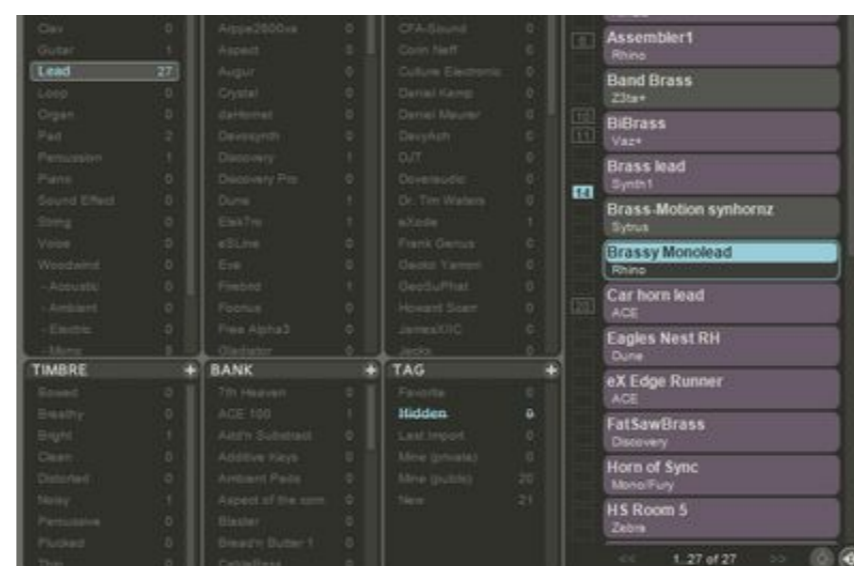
Clav 0
Guitar 1
Lead 27
Loop 0
Organ 0
Pad 2
Percussion 1
Piano 0
Sound Effect 0
String 0
Voice 0
Woodwind 0
- Acoustic 0
- Ambient 0
- Electric 0
- Mono 8

Arppe2600va 0
Aspect 0
Augur 0
Crystal 0
darkmet 0
Devsynth 0
Discovery 1
Discovery Pro 0
Dune 1
ElekTro 1
eSLine 0
Eve 0
Firebird 1
Foctus 0
Flex Alpha3 0
Gladiator 0

CFA-Sound 0
Corin Neff 0
Culture Electronic 0
Daniel Kamp 0
Daniel Maurer 0
DevyAsh 0
DJT 0
Doveraudio 0
Dr. Tim Waters 0
eXode 1
Frank Genus 0
Gecko Yamori 0
GeoSuPhat 0
Howard Scarr 0
JamesXXIC 0
Jecks 0

TIMBRE
Bowed 0
Breathy 0
Bright 1
Clean 0
Distorted 0
Noisy 1
Percussive 0
Plucked 0
Thin 0

BANK
7th Heaven 0
ACE 100 1
Add'n Substract 0
Additive Keys 0
Ambient Pads 0
Aspect of the sorn 0
Blaster 0
Bread'n Butter 1 0
CableBass 0

TAG
Favorite 0
Hidden 0
Last Import 0
Mine (private) 0
Mine (public) 20
New 21

8
10
11
14
20

Assembler1
Rhino
Band Brass
Z3ta+
BiBrass
Vaz+
Brass lead
Synth1
Brass-Motion synhornz
Sytrus
Brassy Monolead
Rhino
Car horn lead
ACE
Eagles Nest RH
Dune
eX Edge Runner
ACE
FatSawBrass
Discovery
Horn of Sync
Mono/Fury
HS Room 5
Zebra

<< 1..27 of 27 >>